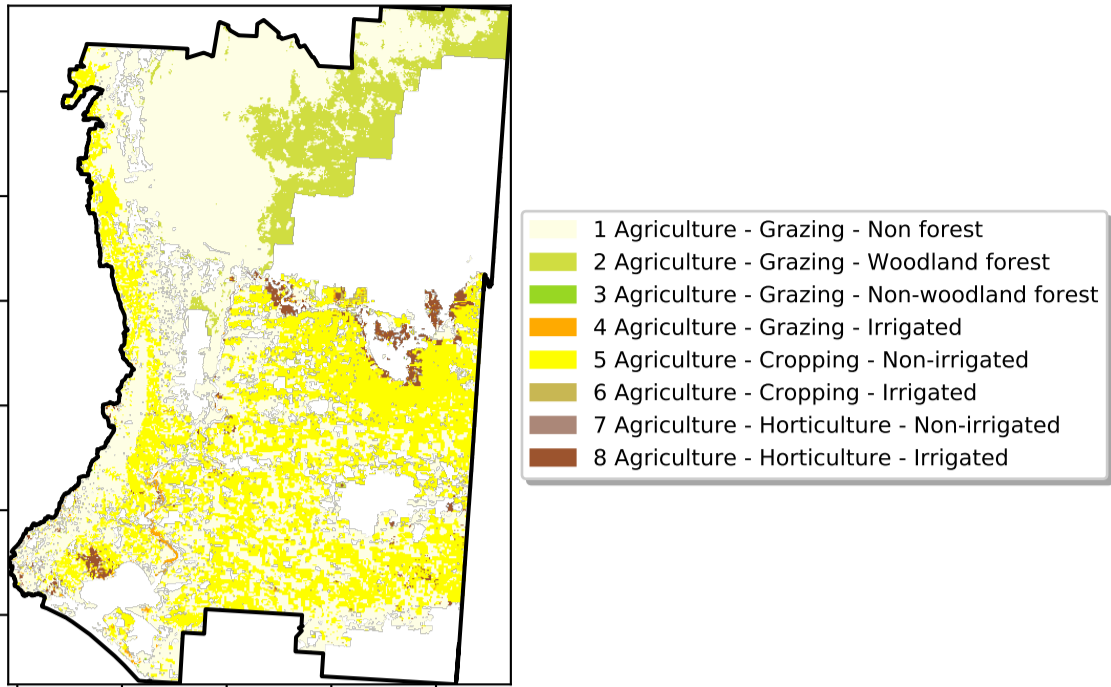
1 Agriculture - Grazing - Non forest
2 Agriculture - Grazing - Woodland forest
3 Agriculture - Grazing - Non-woodland forest
4 Agriculture - Grazing - Irrigated
5 Agriculture - Cropping - Non-irrigated
6 Agriculture - Cropping - Irrigated
7 Agriculture - Horticulture - Non-irrigated
8 Agriculture - Horticulture - Irrigated